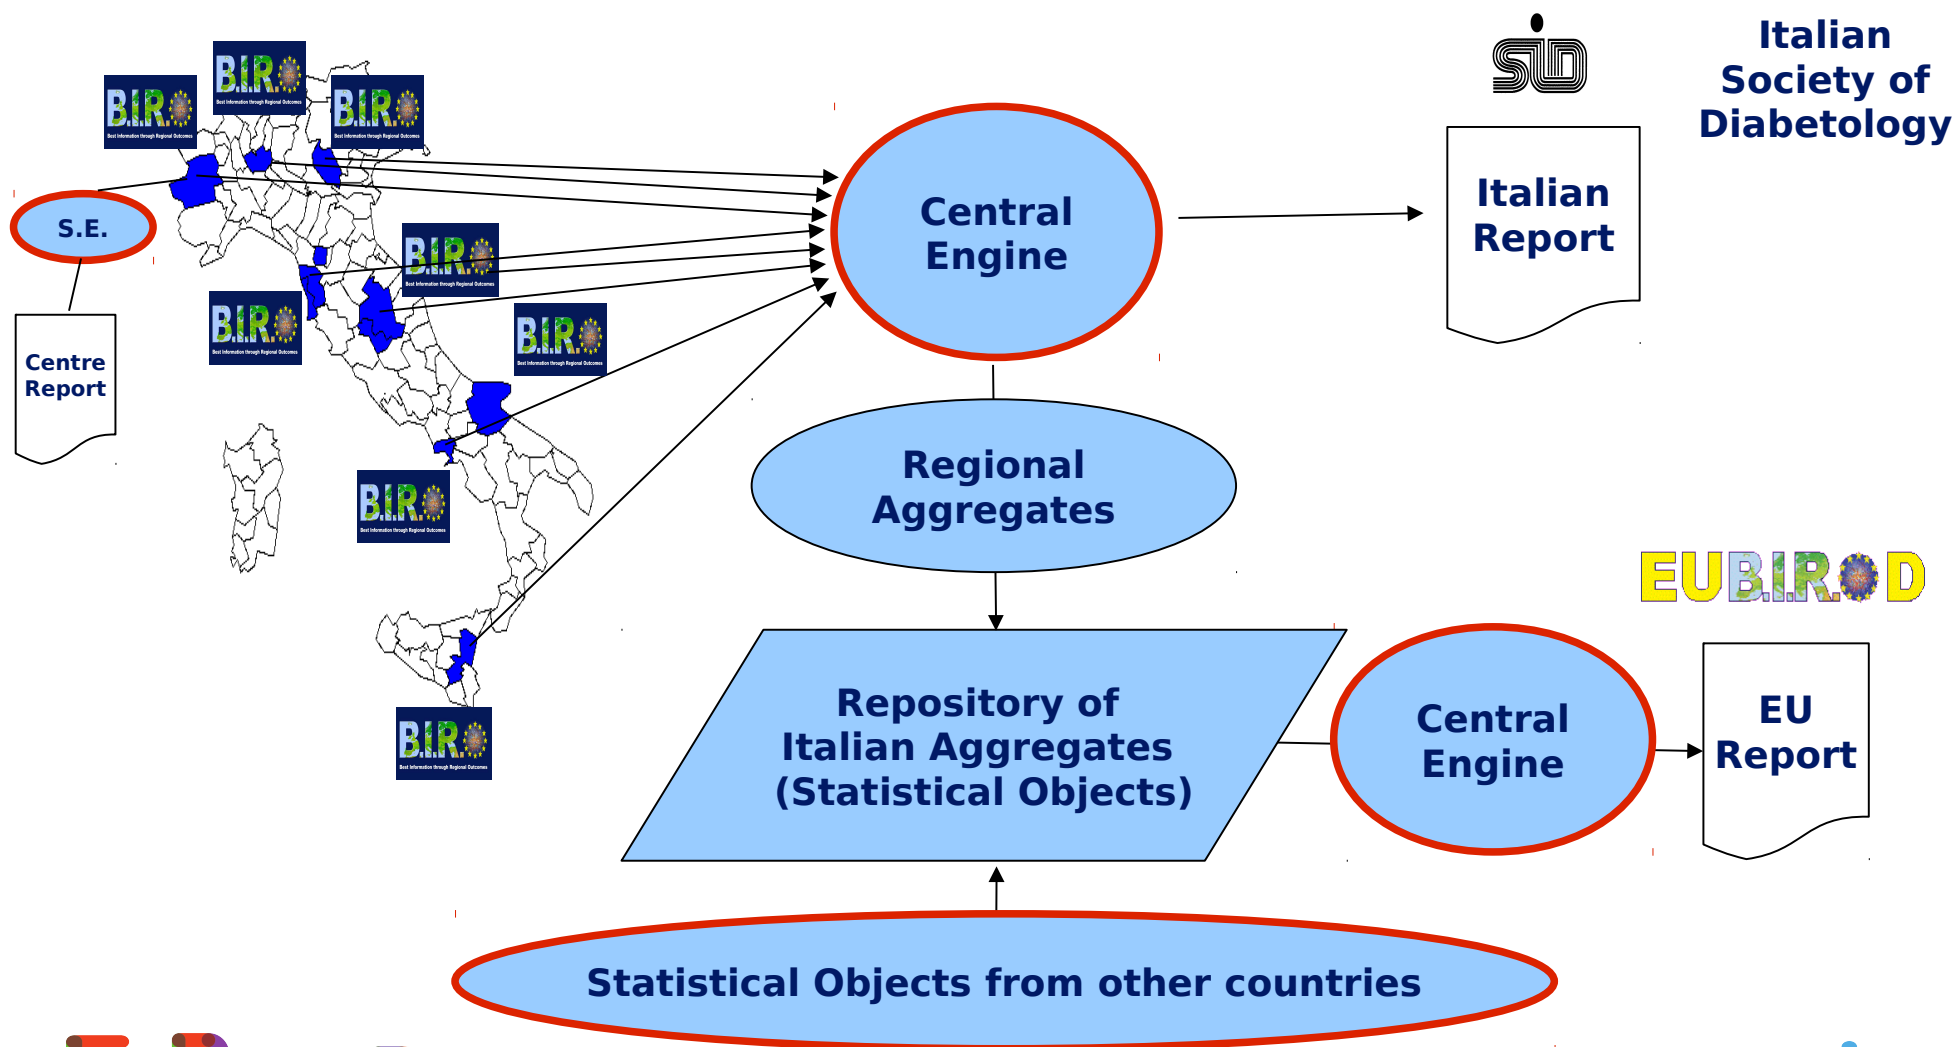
B.I.R.O
Best Information through Regional Outcomes

B.I.R.O
Best Information through Regional Outcomes

B.I.R.O
Best Information through Regional Outcomes

S.E.

Centre Report

B.I.R.O
Best Information through Regional Outcomes

B.I.R.O
Best Information through Regional Outcomes

B.I.R.O
Best Information through Regional Outcomes

B.I.R.O
Best Information through Regional Outcomes

B.I.R.O
Best Information through Regional Outcomes

Central Engine

SID

Italian Society of Diabetology

Italian Report

Regional Aggregates

EUBIROD

Repository of Italian Aggregates (Statistical Objects)

Central Engine

EU Report

Statistical Objects from other countries